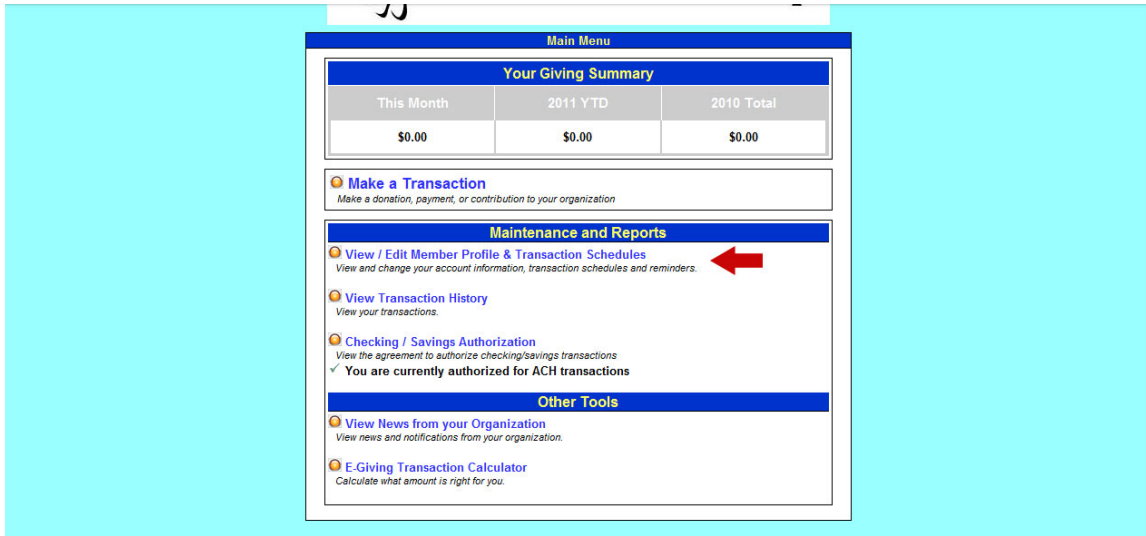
Main Menu

Your Giving Summary

| This Month | 2011 YTD | 2010 Total |
|---|---|---|
| $0.00 | $0.00 | $0.00 |

Make a Transaction
Make a donation, payment, or contribution to your organization

Maintenance and Reports

View / Edit Member Profile & Transaction Schedules
View and change your account information, transaction schedules and reminders.

View Transaction History
View your transactions.

Checking / Savings Authorization
View the agreement to authorize checking/savings transactions
✓ You are currently authorized for ACH transactions

Other Tools

View News from your Organization
View news and notifications from your organization.

E-Giving Transaction Calculator
Calculate what amount is right for you.